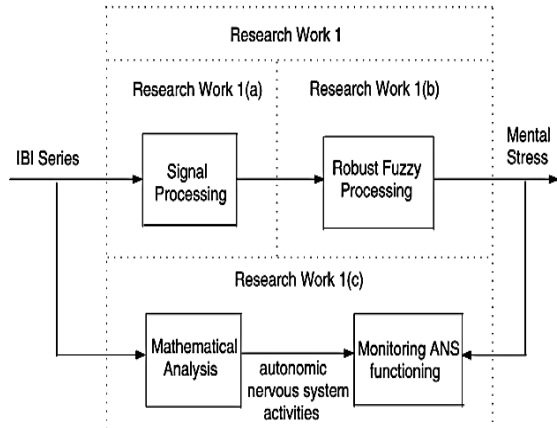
Research Work 1

Research Work 1(a)

Research Work 1(b)

IBI Series

Signal Processing

Robust Fuzzy Processing

Mental Stress

Research Work 1(c)

Mathematical Analysis

autonomic nervous system activities

Monitoring ANS functioning